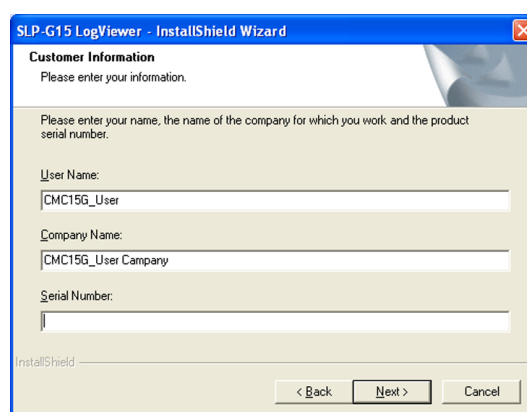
SLP-G15 LogViewer - InstallShield Wizard

Customer Information
Please enter your information.

Please enter your name, the name of the company for which you work and the product serial number.

User Name:
CMC15G_User

Company Name:
CMC15G_User Campany

Serial Number:

InstallShield

< Back
Next >
Cancel